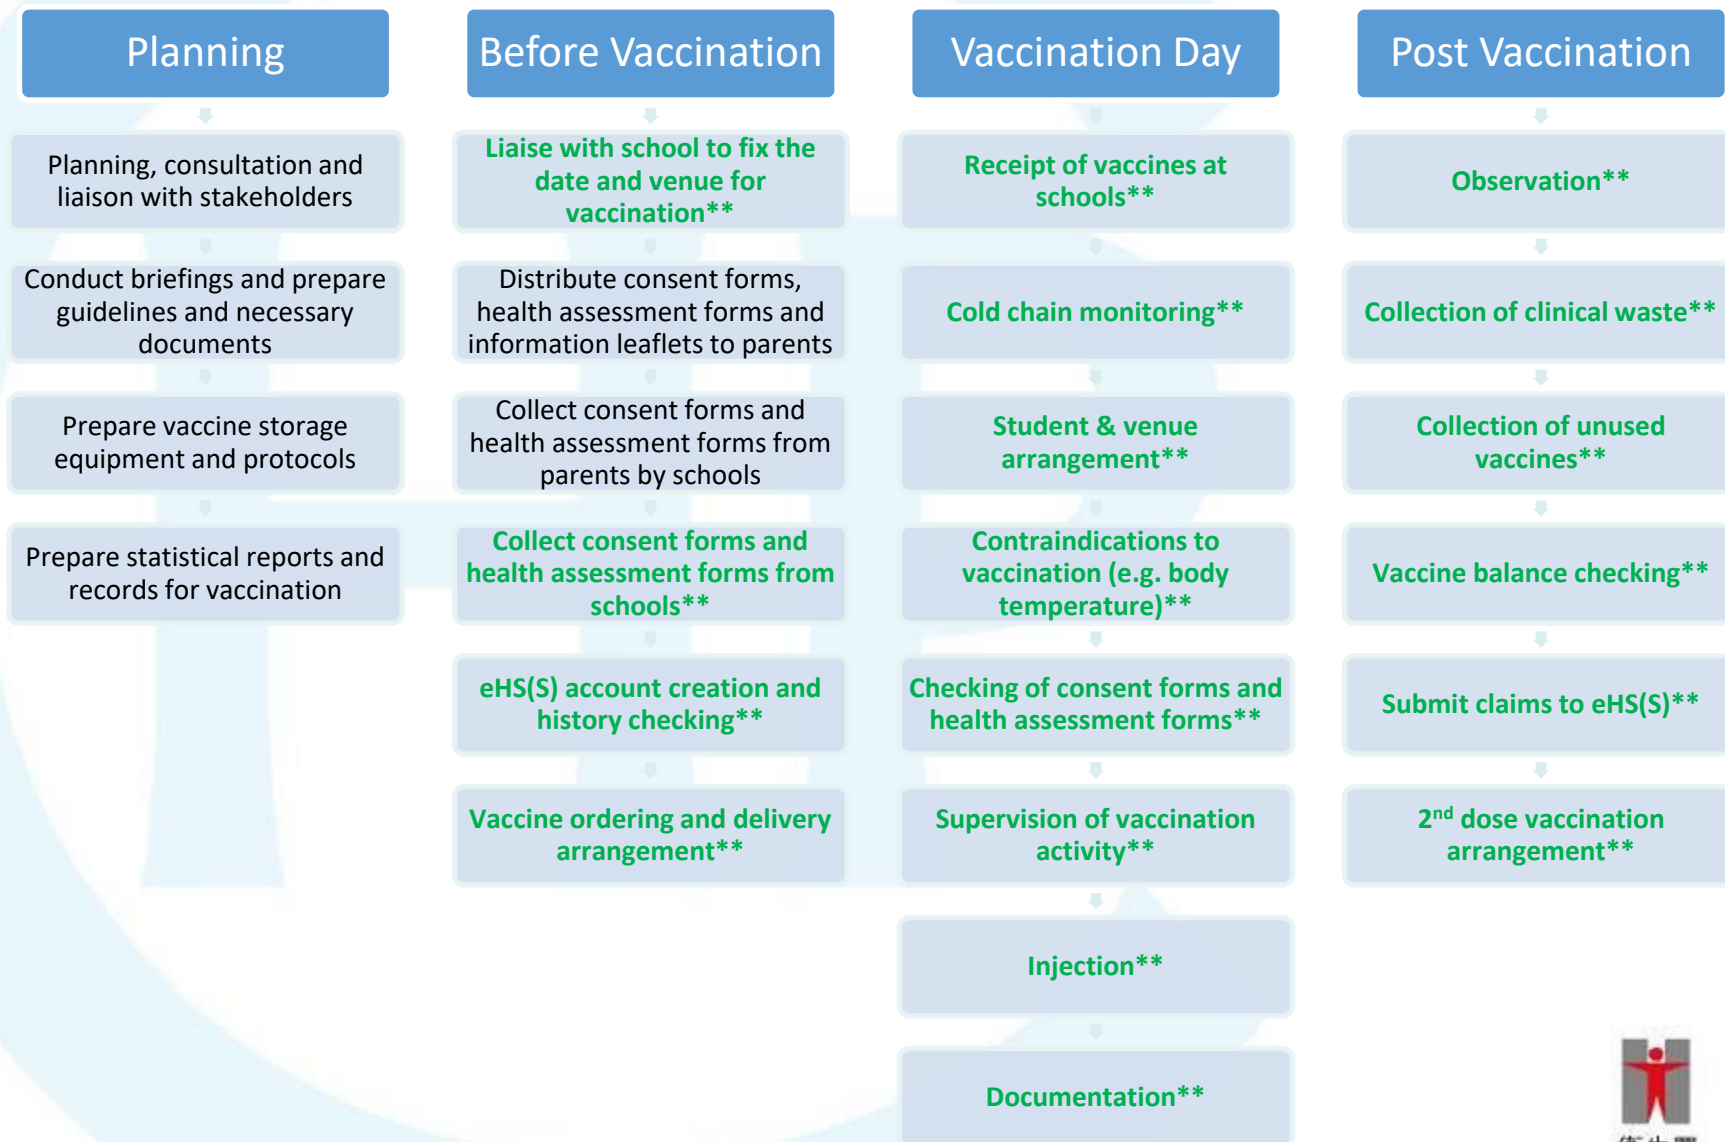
Planning

Planning, consultation and liaison with stakeholders

Conduct briefings and prepare guidelines and necessary documents

Prepare vaccine storage equipment and protocols

Prepare statistical reports and records for vaccination

Before Vaccination

Liaise with school to fix the date and venue for vaccination**

Distribute consent forms, health assessment forms and information leaflets to parents

Collect consent forms and health assessment forms from parents by schools

Collect consent forms and health assessment forms from schools**

eHS(S) account creation and history checking**

Vaccine ordering and delivery arrangement**

Vaccination Day

Receipt of vaccines at schools**

Cold chain monitoring**

Student & venue arrangement**

Contraindications to vaccination (e.g. body temperature)**

Checking of consent forms and health assessment forms**

Supervision of vaccination activity**

Injection**

Documentation**

Post Vaccination

Observation**

Collection of clinical waste**

Collection of unused vaccines**

Vaccine balance checking**

Submit claims to eHS(S)**

2$^{nd}$ dose vaccination arrangement**

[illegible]